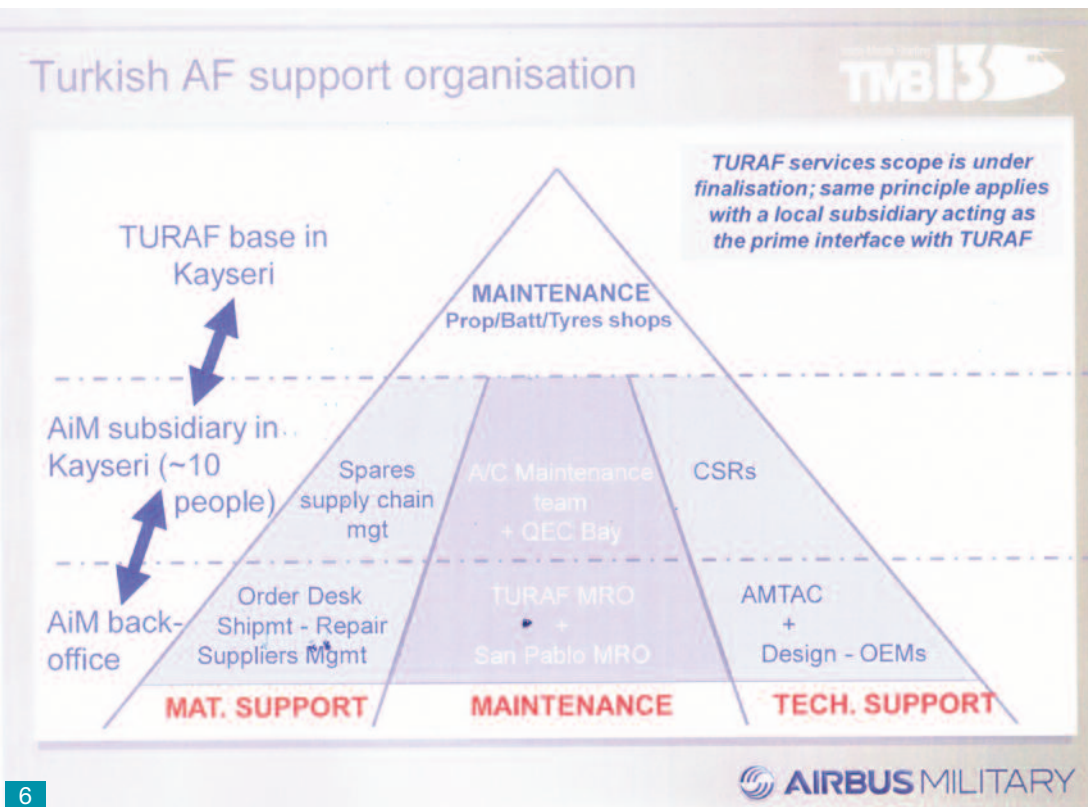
Turkish AF support organisation

TMB13

TURAF services scope is under finalisation; same principle applies with a local subsidiary acting as the prime interface with TURAF

TURAF base in Kayseri

MAINTENANCE
Prop/Batt/Tyres shops

AiM subsidiary in Kayseri (~10 people)

Spares supply chain mgt

A/C Maintenance team + QEC Bay

CSRs

AiM back-office

Order Desk
Shipmt - Repair
Suppliers Mgmt

TURAF MRO
+
San Pablo MRO

AMTAC
+
Design - OEMs

MAT. SUPPORT

MAINTENANCE

TECH. SUPPORT

AIRBUS MILITARY

6